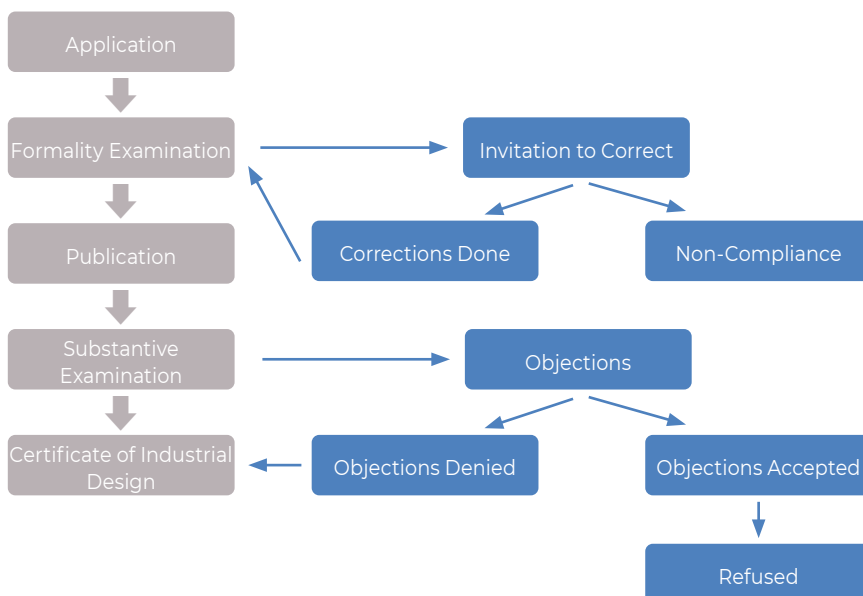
Application

Formality Examination

Invitation to Correct

Corrections Done

Non-Compliance

Publication

Substantive Examination

Objections

Certificate of Industrial Design

Objections Denied

Objections Accepted

Refused